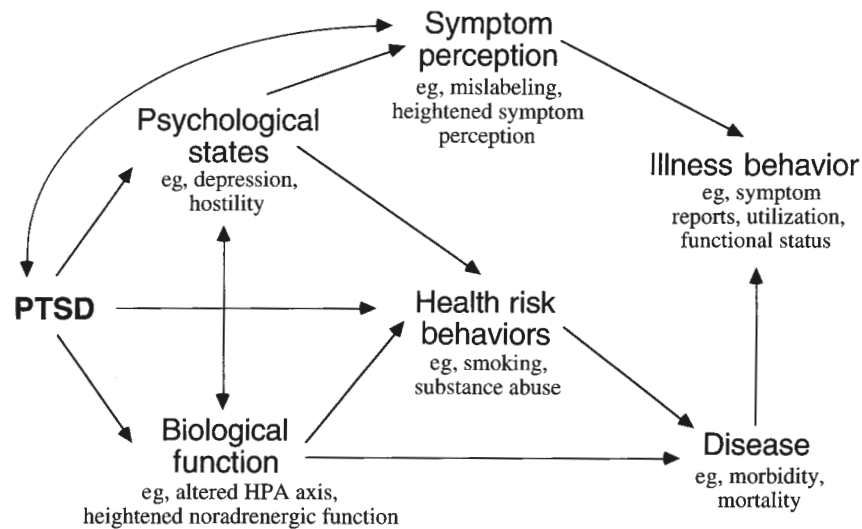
Symptom perception
eg, mislabeling, heightened symptom perception

Psychological states
eg, depression, hostility

Illness behavior
eg, symptom reports, utilization, functional status

PTSD

Health risk behaviors
eg, smoking, substance abuse

Biological function
eg, altered HPA axis, heightened noradrenergic function

Disease
eg, morbidity, mortality